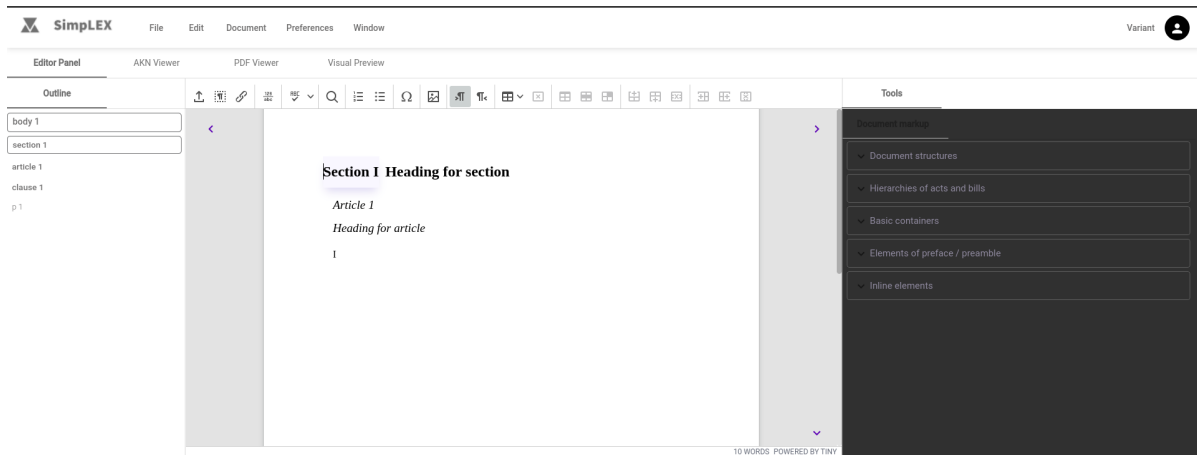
SimpLEX File Edit Document Preferences Window

Variant

Editor Panel AKN Viewer PDF Viewer Visual Preview

Outline

body 1
section 1
article 1
clause 1
p 1

Section I Heading for section

Article 1

Heading for article

I

10 WORDS POWERED BY TINY

Tools

Document markup

Document structures

Hierarchies of acts and bills

Basic containers

Elements of preface / preamble

Inline elements